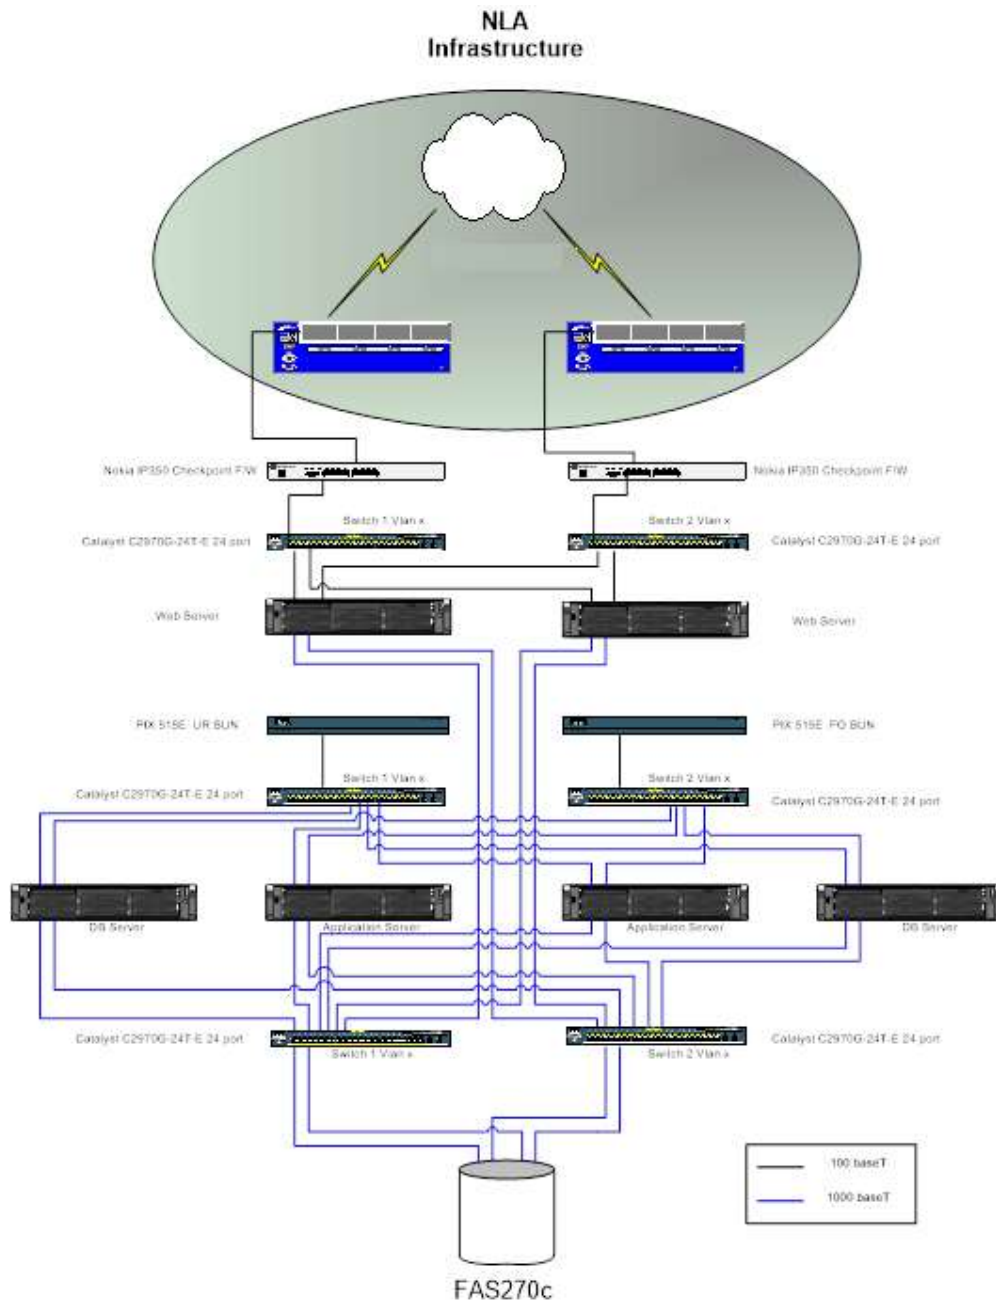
NLA
Infrastructure

Nokia IP350 Checkpoint F/W

Nokia IP350 Checkpoint F/W

Switch 1 Vlan x

Switch 2 Vlan x

Catalyst C2970G-24T-E 24 port

Catalyst C2970G-24T-E 24 port

Web Server

Web Server

PIX 515E UR BUN

PIX 515E FO BUN

Switch 1 Vlan x

Switch 2 Vlan x

Catalyst C2970G-24T-E 24 port

Catalyst C2970G-24T-E 24 port

DB Server

Application Server

Application Server

DB Server

Catalyst C2970G-24T-E 24 port

Switch 1 Vlan x

Switch 2 Vlan x

Catalyst C2970G-24T-E 24 port

100 baseT

1000 baseT

FAS270c